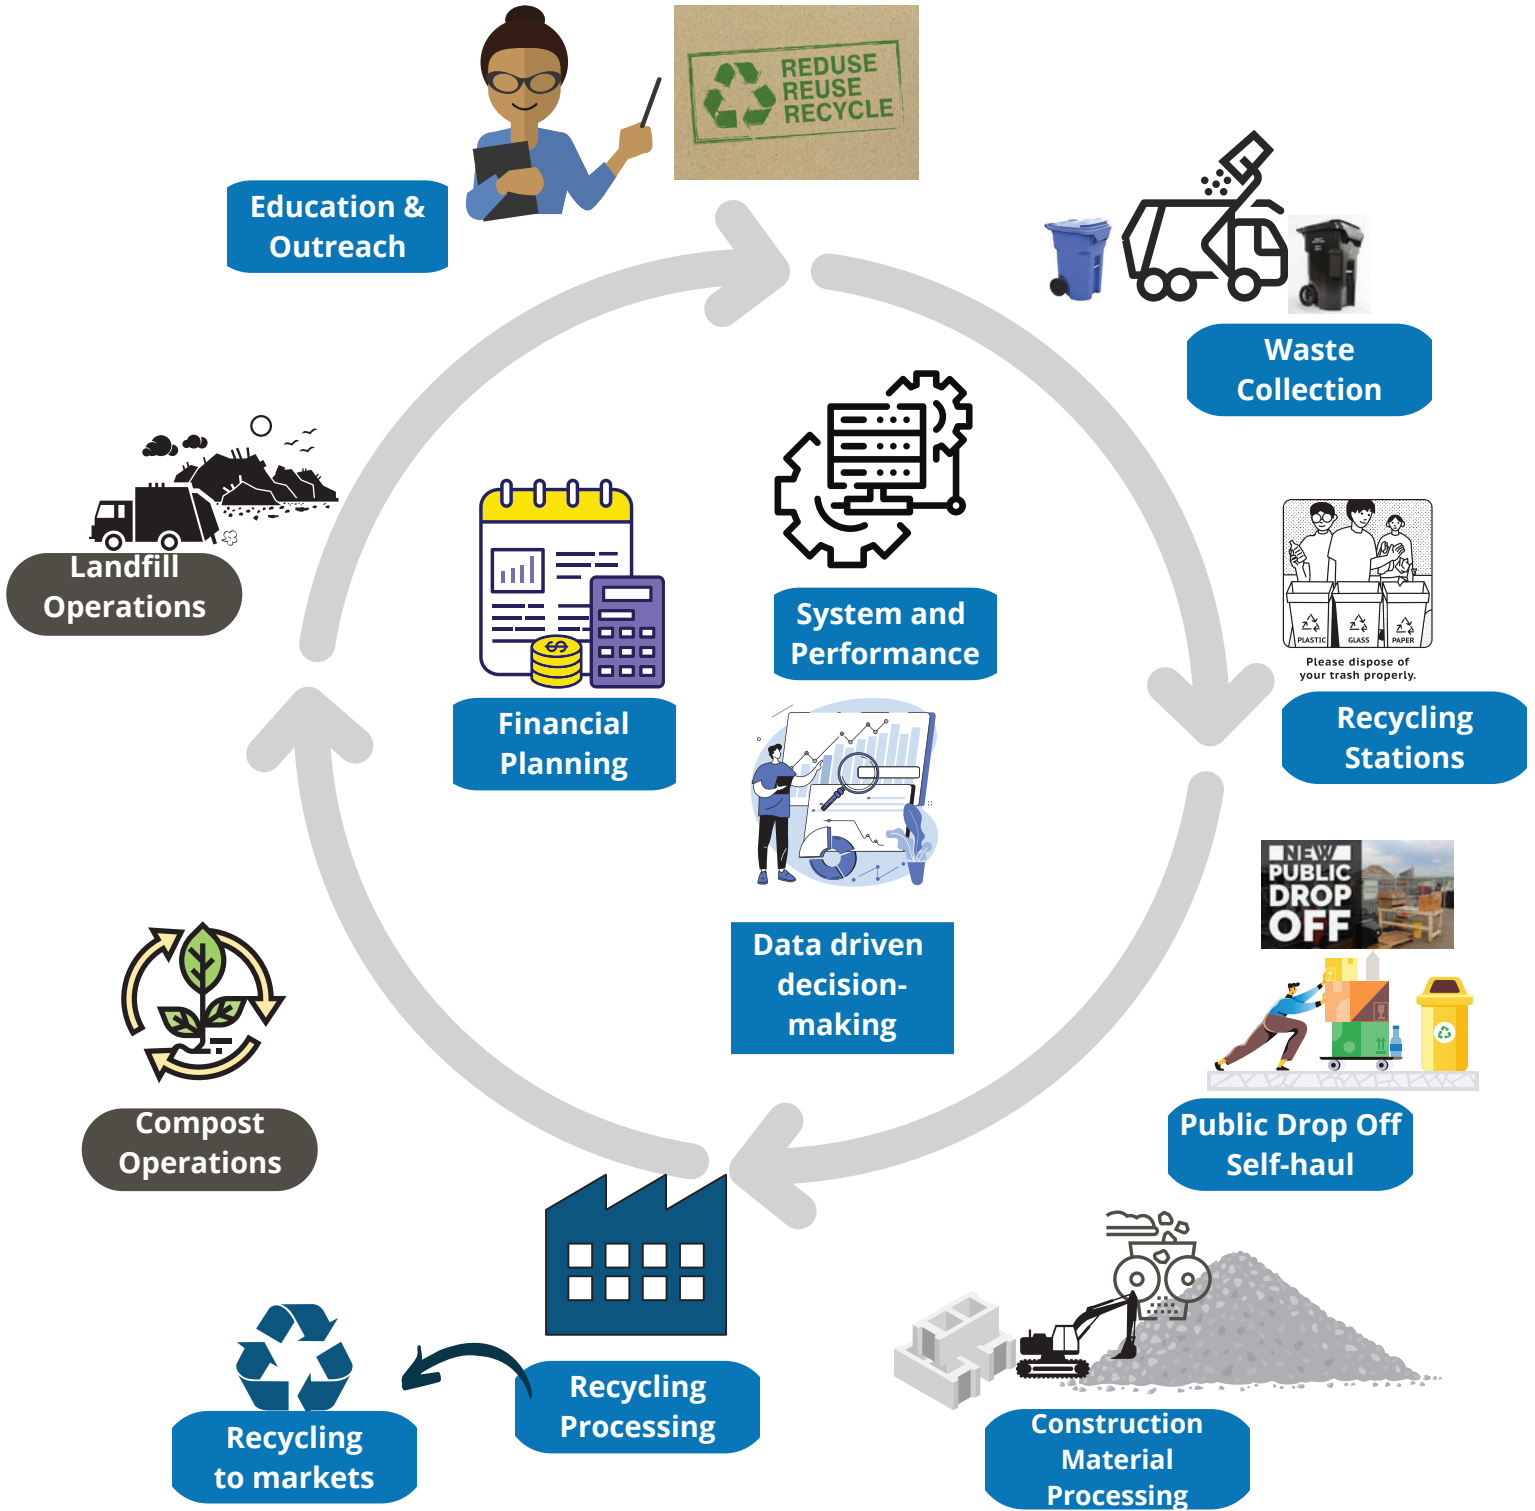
REDUSE
REUSE
RECYCLE

Education & Outreach

Waste Collection

Landfill Operations

System and Performance

Financial Planning

PLASTIC GLASS PAPER
Please dispose of your trash properly.

Recycling Stations

NEW PUBLIC DROP OFF

Data driven decision-making

Compost Operations

Public Drop Off Self-haul

Recycling Processing

Recycling to markets

Construction Material Processing